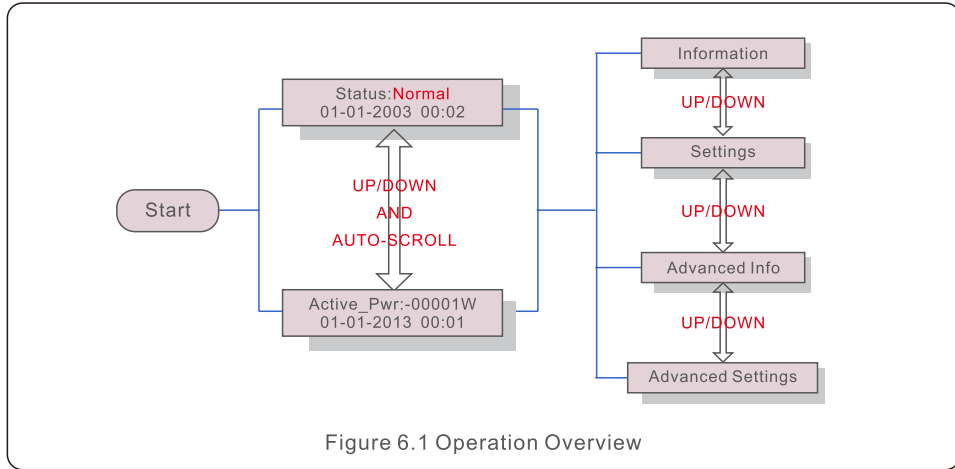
Start

Status:Normal
01-01-2003 00:02

UP/DOWN
AND
AUTO-SCROLL

Active_Pwr:-00001W
01-01-2013 00:01

Information

UP/DOWN

Settings

UP/DOWN

Advanced Info

UP/DOWN

Advanced Settings

Figure 6.1 Operation Overview